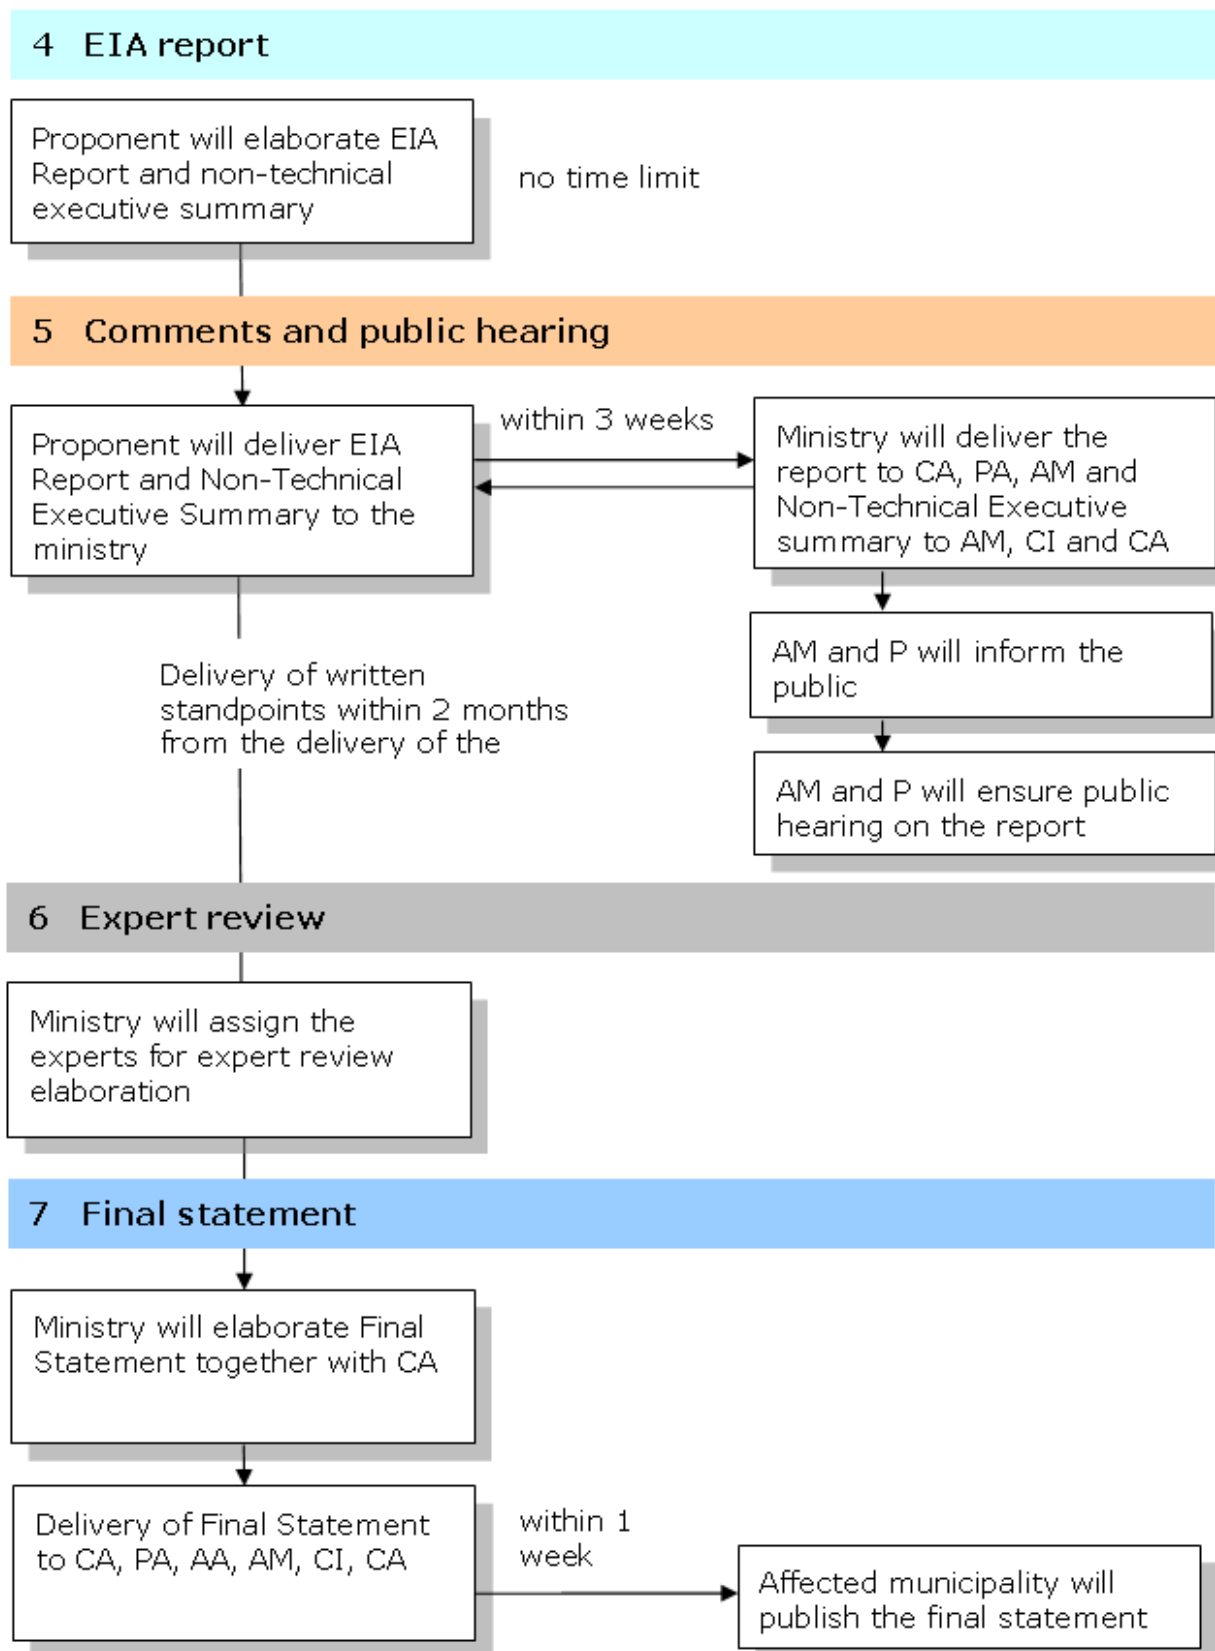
4 EIA report

Proponent will elaborate EIA Report and non-technical executive summary

no time limit

5 Comments and public hearing

Proponent will deliver EIA Report and Non-Technical Executive Summary to the ministry

within 3 weeks

Ministry will deliver the report to CA, PA, AM and Non-Technical Executive summary to AM, CI and CA

AM and P will inform the public

AM and P will ensure public hearing on the report

Delivery of written standpoints within 2 months from the delivery of the

6 Expert review

Ministry will assign the experts for expert review elaboration

7 Final statement

Ministry will elaborate Final Statement together with CA

Delivery of Final Statement to CA, PA, AA, AM, CI, CA

within 1 week

Affected municipality will publish the final statement